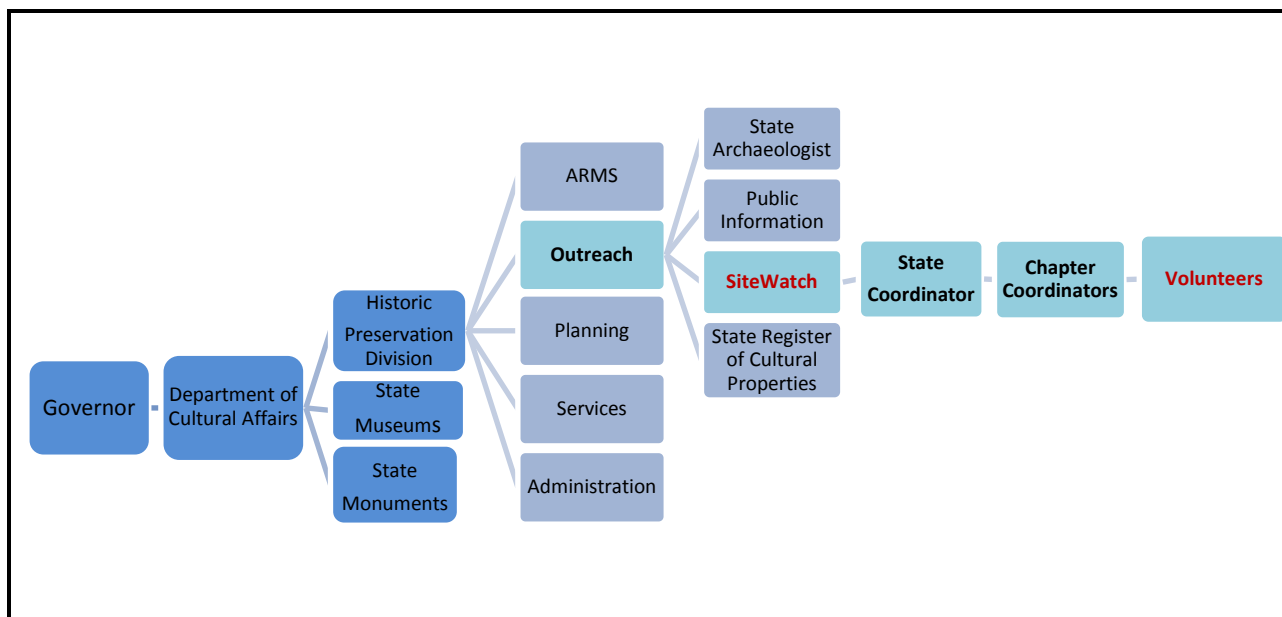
Governor

Department of Cultural Affairs

Historic Preservation Division

State Museums

State Monuments

ARMS

Outreach

Planning

Services

Administration

State Archaeologist

Public Information

SiteWatch

State Register of Cultural Properties

State Coordinator

Chapter Coordinators

Volunteers